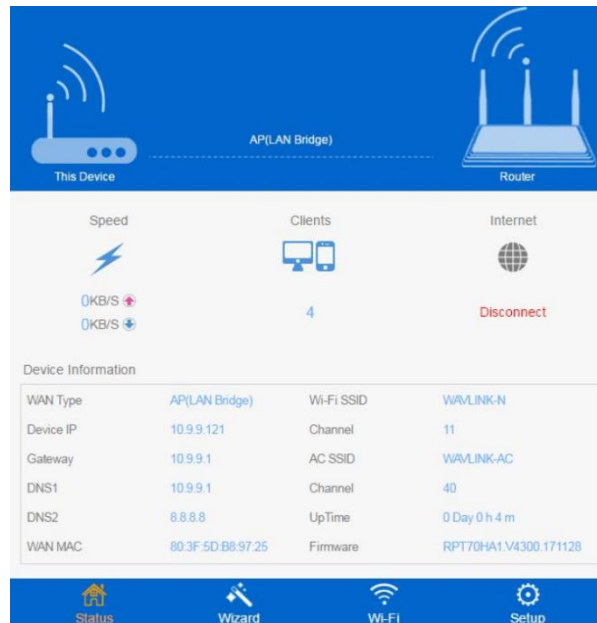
AP(LAN Bridge)

This Device

Router

Speed

Clients

Internet

0KB/S

0KB/S

4

Disconnect

Device Information

| WAN Type | AP(LAN Bridge) | Wi-Fi SSID | WAVLINK-N |
|---|---|---|---|
| Device IP | 10.9.9.121 | Channel | 11 |
| Gateway | 10.9.9.1 | AC SSID | WAVLINK-AC |
| DNS1 | 10.9.9.1 | Channel | 40 |
| DNS2 | 8.8.8.8 | UpTime | 0 Day 0 h 4 m |
| WAN MAC | 80:3F:5D:B8:97:25 | Firmware | RPT70HA1.V4300.171128 |

Status

Wizard

Wi-Fi

Setup